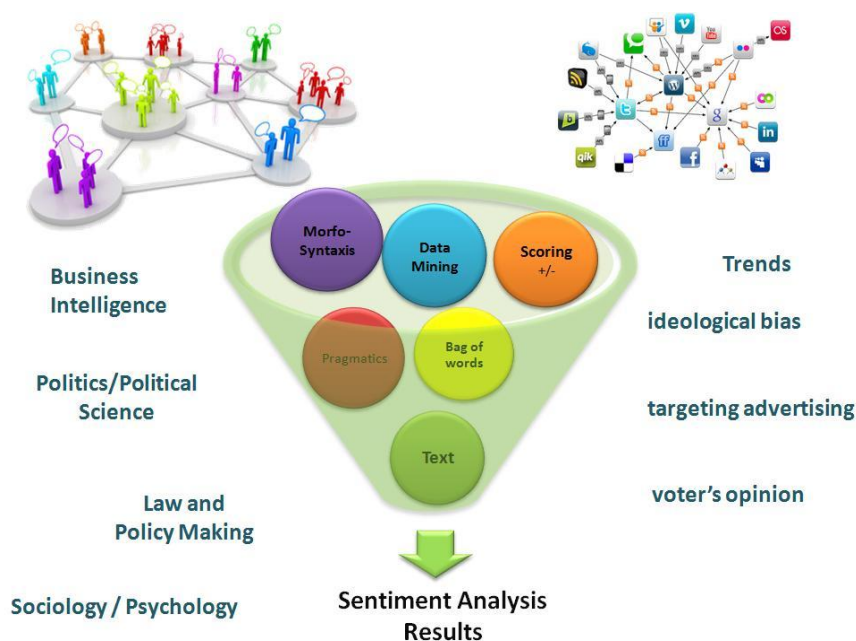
Morfo-Syntaxis

Data Mining

Scoring +/-

Pragmatics

Bag of words

Text

Business Intelligence

Politics/Political Science

Law and Policy Making

Sociology / Psychology

Trends

ideological bias

targeting advertising

voter's opinion

Sentiment Analysis Results